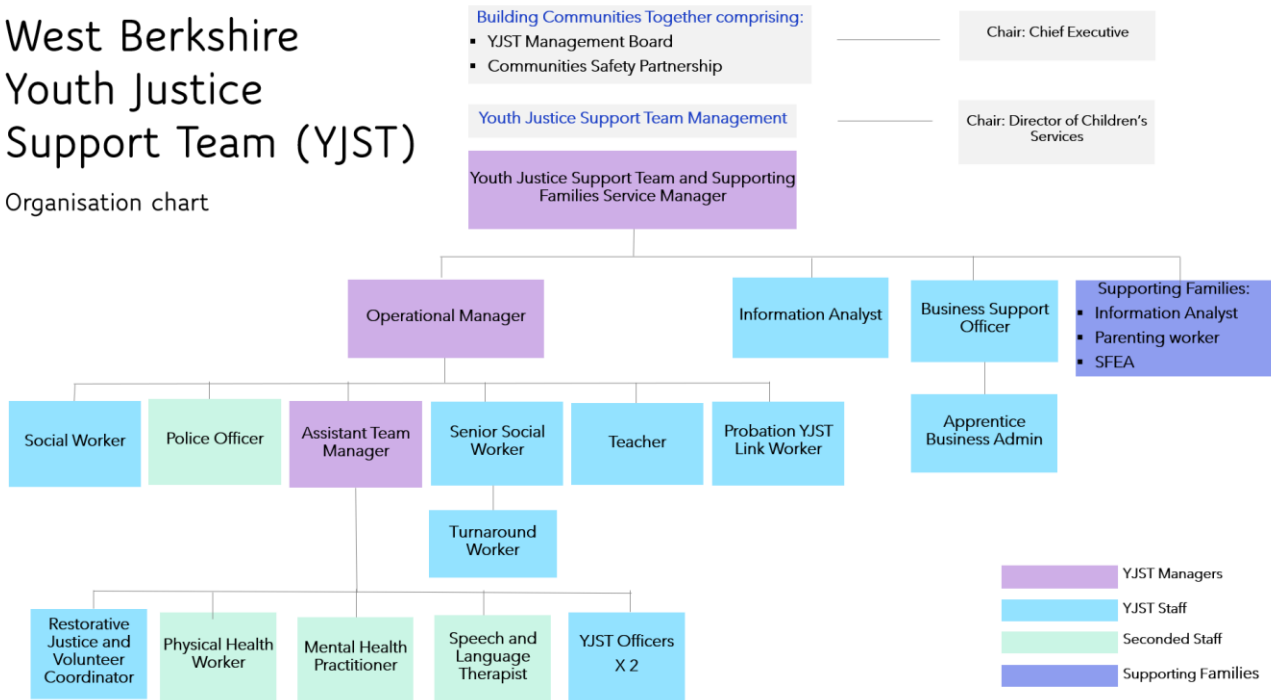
West Berkshire Youth Justice Support Team (YJST)

Organisation chart

Building Communities Together comprising:
- YJST Management Board
- Communities Safety Partnership

Chair: Chief Executive

Youth Justice Support Team Management

Chair: Director of Children's Services

Youth Justice Support Team and Supporting Families Service Manager

Operational Manager

Information Analyst

Business Support Officer

Supporting Families:
- Information Analyst
- Parenting worker
- SFEA

Social Worker

Police Officer

Assistant Team Manager

Senior Social Worker

Teacher

Probation YJST Link Worker

Apprentice Business Admin

Turnaround Worker

Restorative Justice and Volunteer Coordinator

Physical Health Worker

Mental Health Practitioner

Speech and Language Therapist

YJST Officers X 2

YJST Managers

YJST Staff

Seconded Staff

Supporting Families